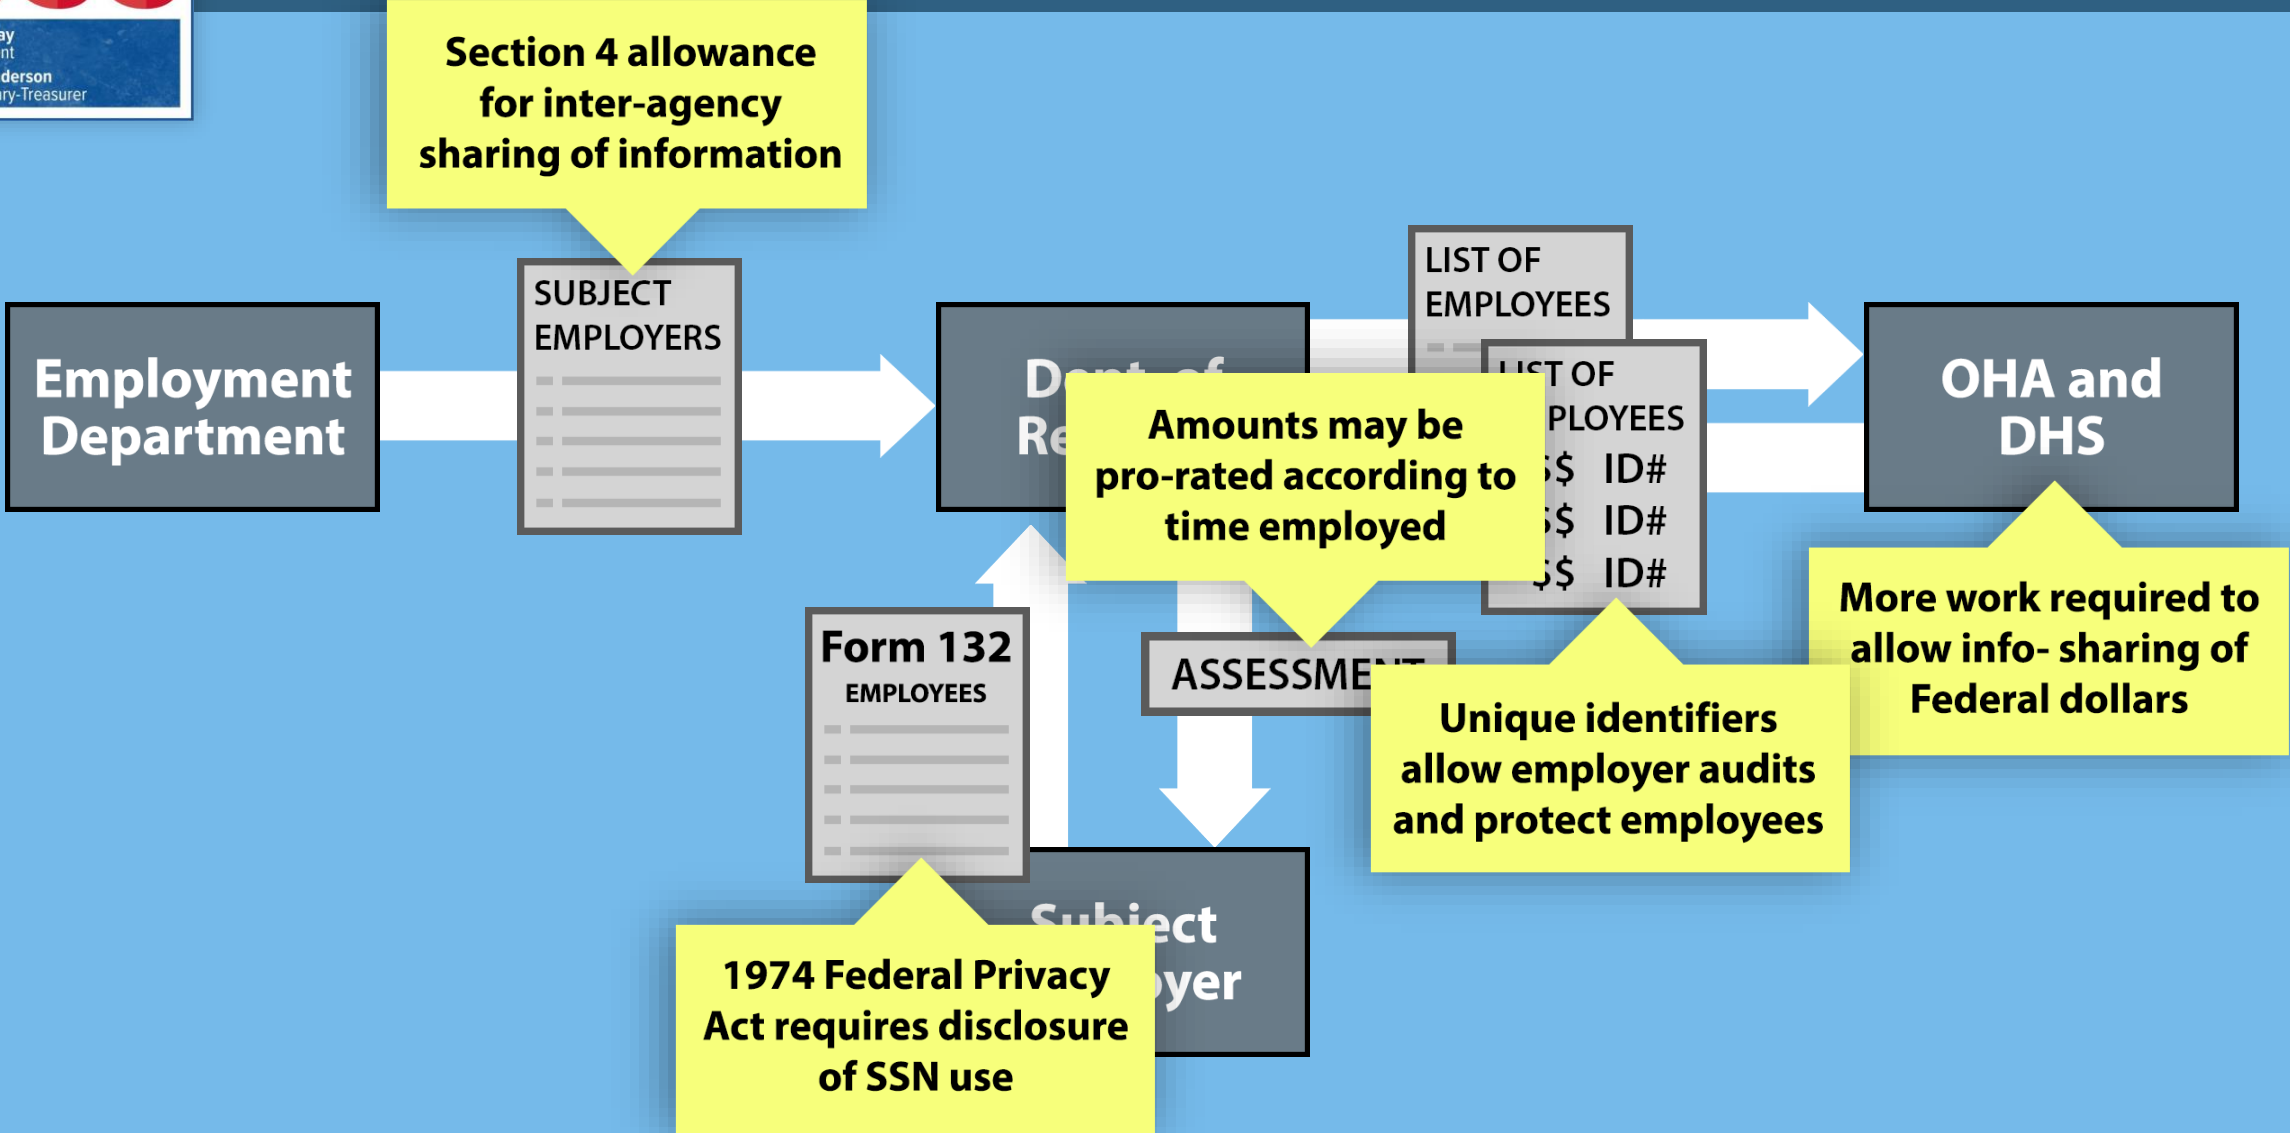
ay
nt
derson
ry-Treasurer

Section 4 allowance for inter-agency sharing of information

Employment Department

SUBJECT EMPLOYERS

Dept of Re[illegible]

LIST OF EMPLOYEES

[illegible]IST OF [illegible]PLOYEES
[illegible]$ ID#
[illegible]$ ID#
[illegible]$ ID#

OHA and DHS

Amounts may be pro-rated according to time employed

More work required to allow info- sharing of Federal dollars

Form 132
EMPLOYEES

ASSESSME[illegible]

Unique identifiers allow employer audits and protect employees

Subject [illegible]oyer

1974 Federal Privacy Act requires disclosure of SSN use